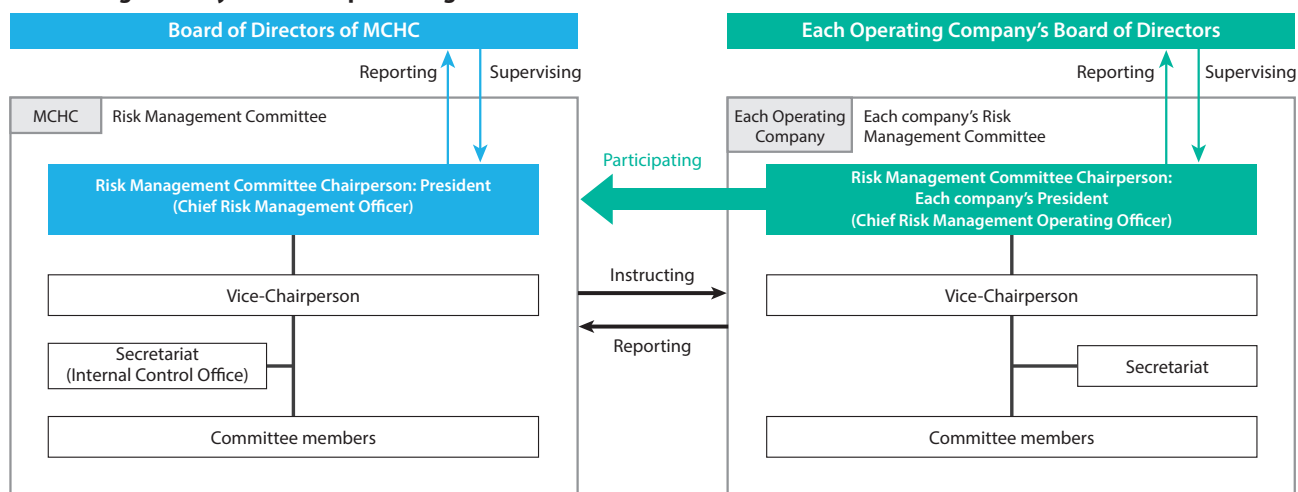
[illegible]

Board of Directors of MCHC

Reporting

Supervising

MCHC

Risk Management Committee

Risk Management Committee Chairperson: President (Chief Risk Management Officer)

Vice-Chairperson

Secretariat (Internal Control Office)

Committee members

Participating

Instructing

Reporting

Each Operating Company's Board of Directors

Reporting

Supervising

Each Operating Company

Each company's Risk Management Committee

Risk Management Committee Chairperson: Each company's President (Chief Risk Management Operating Officer)

Vice-Chairperson

Secretariat

Committee members